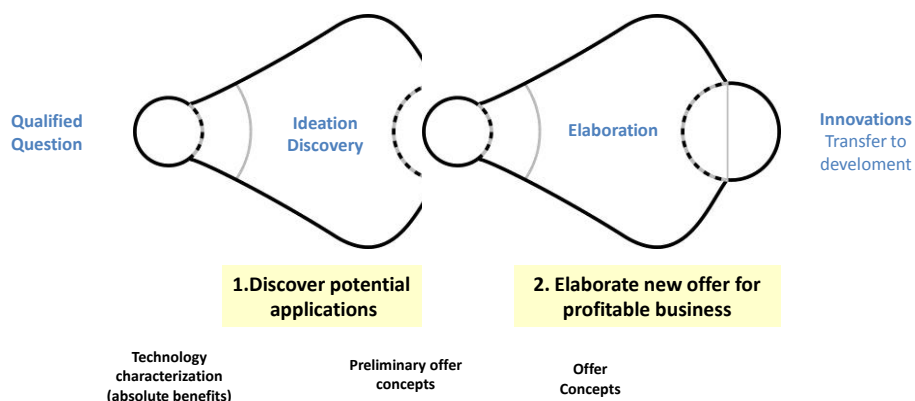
Qualified Question

Ideation Discovery

Elaboration

Innovations Transfer to develoment

1.Discover potential applications

2. Elaborate new offer for profitable business

Technology characterization (absolute benefits)

Preliminary offer concepts

Offer Concepts